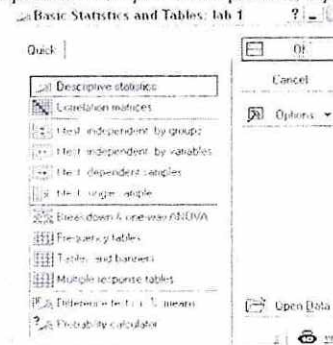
Basic Statistics and Tables: lab 1

Quick

Descriptive statistics
Correlation matrices
t-test, independent, by groups
t-test, independent, by variables
t-test, dependent samples
t-test, single sample
Breakdown & one-way ANOVA
Frequency tables
Tables and banners
Multiple response tables
Difference tests: r, %, means
Probability calculator

OK
Cancel
Options
Open Data